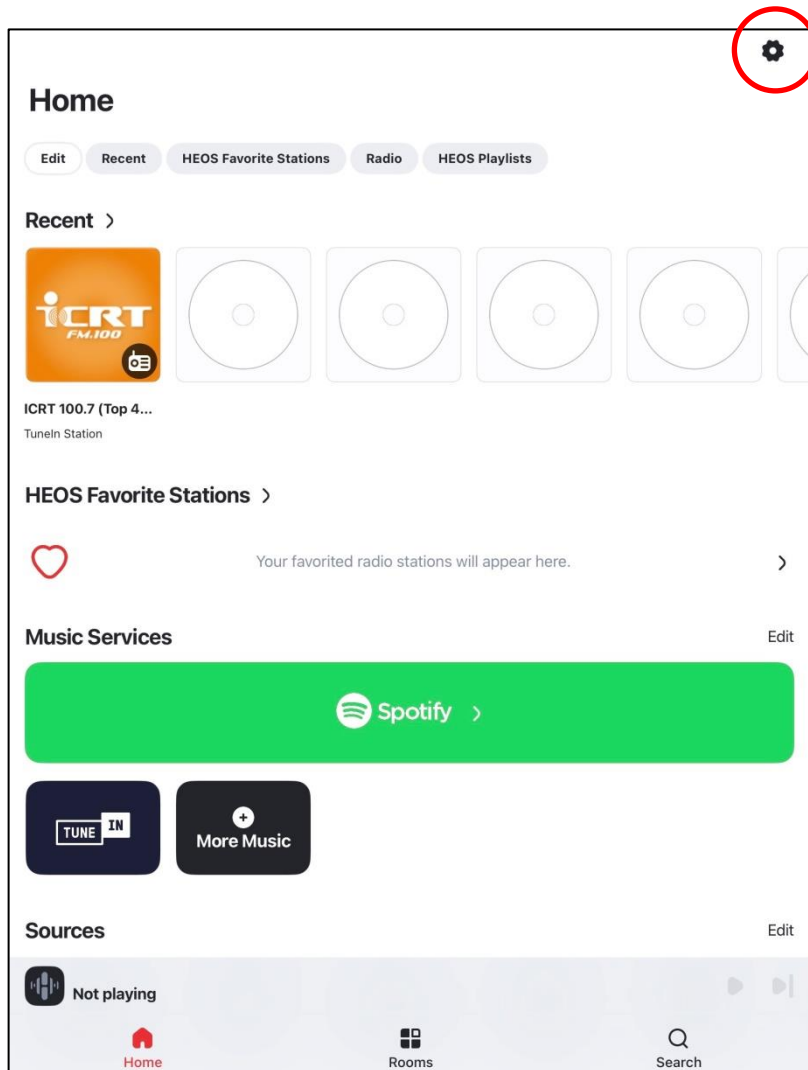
Home

Edit Recent HEOS Favorite Stations Radio HEOS Playlists

Recent >

ICRT FM.100

ICRT 100.7 (Top 4...
TuneIn Station

HEOS Favorite Stations >

Your favorited radio stations will appear here. >

Music Services Edit

Spotify >

TUNE IN

More Music

Sources Edit

Not playing

Home Rooms Search